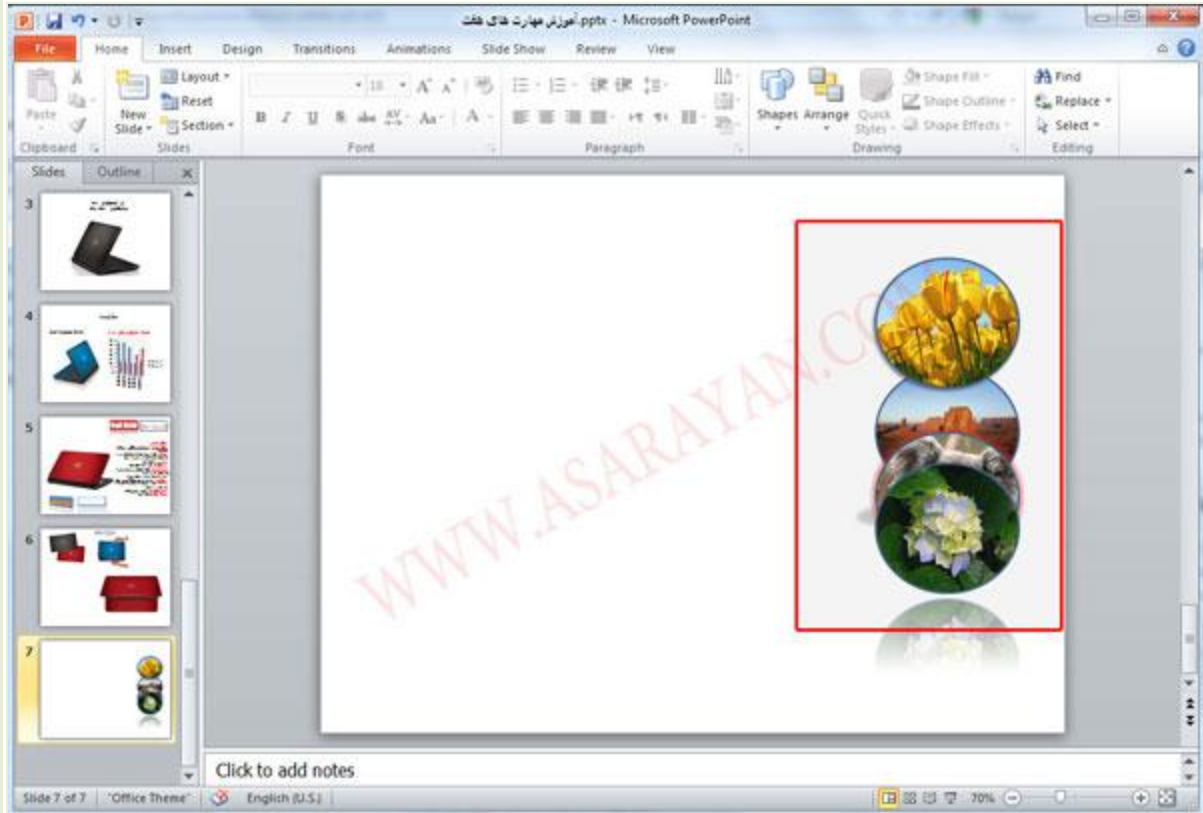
آموزش مهارت های هفت.pptx - Microsoft PowerPoint

File Home Insert Design Transitions Animations Slide Show Review View

Paste
Clipboard
New Slide
Layout
Reset
Section
Slides
Font
Paragraph
Shapes Arrange Quick Styles
Shape Fill
Shape Outline
Shape Effects
Drawing
Find
Replace
Select
Editing

Slides Outline

3
4
5
6
7

WWW.ASARAYAN.COM

Click to add notes

Slide 7 of 7 "Office Theme" English (U.S.) 70%